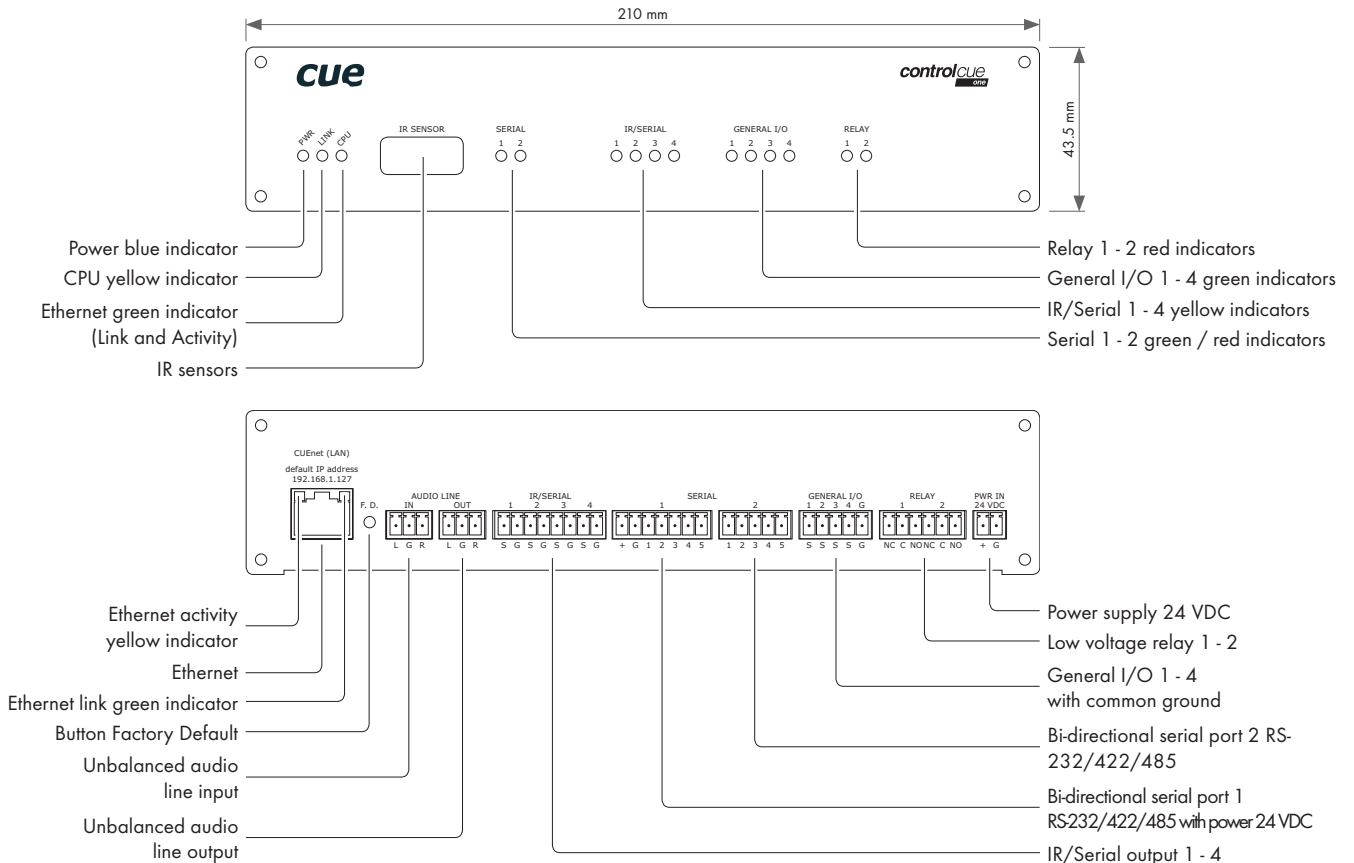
210 mm

43.5 mm

cue

controlcue one

PWR LINK CPU

IR SENSOR

SERIAL
1 2

IR/SERIAL
1 2 3 4

GENERAL I/O
1 2 3 4

RELAY
1 2

Power blue indicator
CPU yellow indicator
Ethernet green indicator (Link and Activity)
IR sensors

Relay 1 - 2 red indicators
General I/O 1 - 4 green indicators
IR/Serial 1 - 4 yellow indicators
Serial 1 - 2 green / red indicators

CUEnet (LAN)
default IP address
192.168.1.127

F. D.

AUDIO LINE
IN OUT
L G R L G R

IR/SERIAL
1 2 3 4
S G S G S G S G

SERIAL
1 2
+ G 1 2 3 4 5 1 2 3 4 5

GENERAL I/O
1 2 3 4 G
S S S S G

RELAY
1 2
NC C NO NC C NO

PWR IN
24 VDC
+ G

Ethernet activity yellow indicator
Ethernet
Ethernet link green indicator
Button Factory Default
Unbalanced audio line input
Unbalanced audio line output

Power supply 24 VDC
Low voltage relay 1 - 2
General I/O 1 - 4 with common ground
Bi-directional serial port 2 RS-232/422/485
Bi-directional serial port 1 RS-232/422/485 with power 24 VDC
IR/Serial output 1 - 4